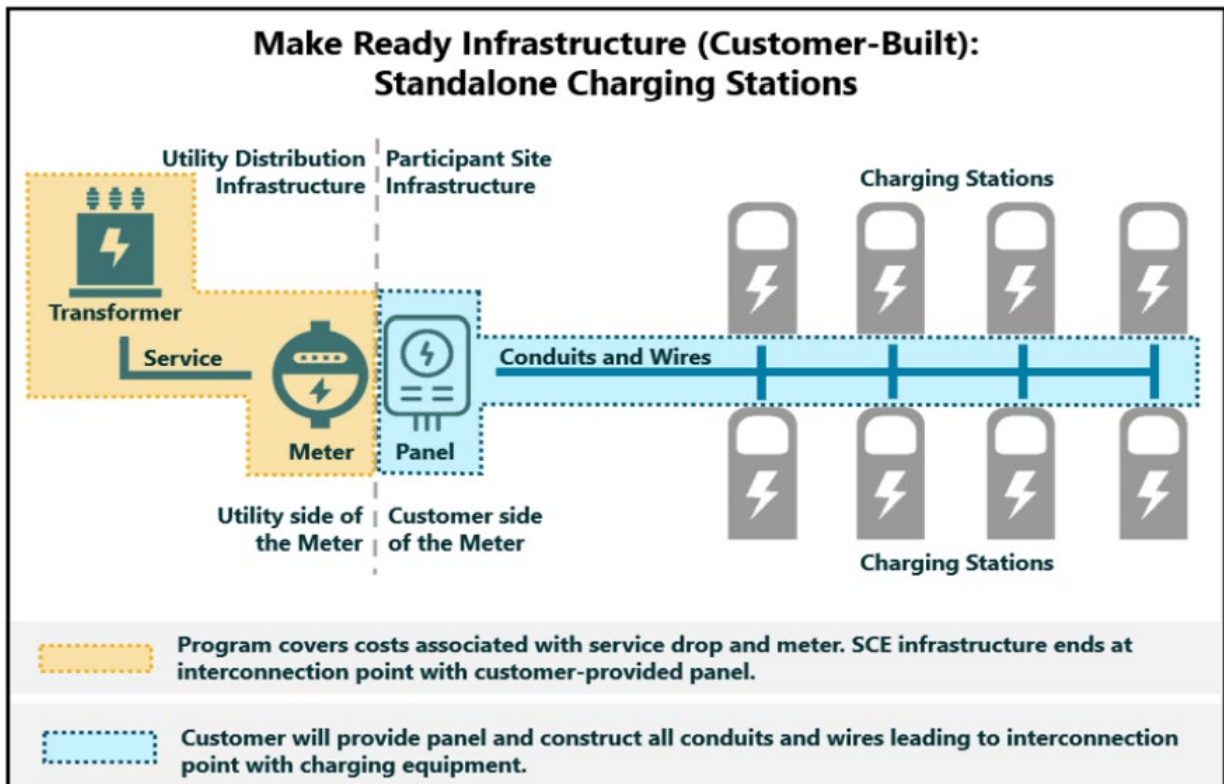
Make Ready Infrastructure (Customer-Built): Standalone Charging Stations

Utility Distribution Infrastructure

Participant Site Infrastructure

Charging Stations

Transformer

Service

Meter

Panel

Conduits and Wires

Utility side of the Meter

Customer side of the Meter

Charging Stations

Program covers costs associated with service drop and meter. SCE infrastructure ends at interconnection point with customer-provided panel.

Customer will provide panel and construct all conduits and wires leading to interconnection point with charging equipment.